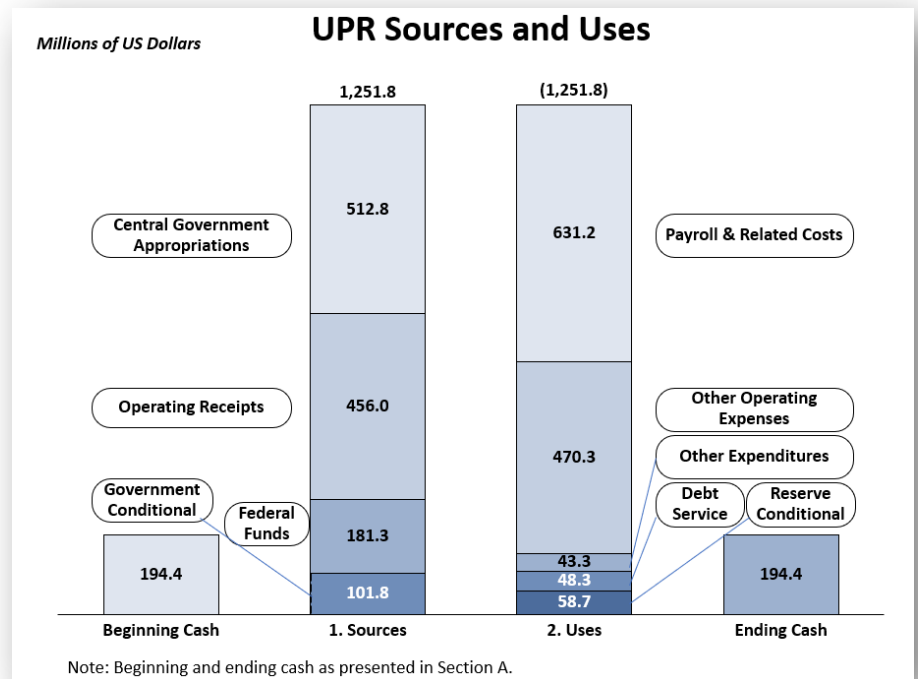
Millions of US Dollars

UPR Sources and Uses

1,251.8

(1,251.8)

Central Government Appropriations

512.8

631.2

Payroll & Related Costs

Operating Receipts

456.0

Other Operating Expenses

470.3

Other Expenditures

Government Conditional

Federal Funds

181.3

Debt Service

Reserve Conditional

194.4

101.8

43.3

48.3

58.7

194.4

Beginning Cash

1. Sources

2. Uses

Ending Cash

Note: Beginning and ending cash as presented in Section A.